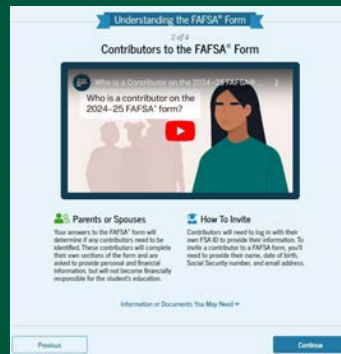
Understanding the FAFSA® Form

2 of 4

Contributors to the FAFSA® Form

Who is a Contributor on the 2024–25 FAFSA...

Who is a contributor on the 2024–25 FAFSA® form?

Parents or Spouses

Your answers to the FAFSA® form will determine if any contributors need to be identified. These contributors will complete their own sections of the form and are asked to provide personal and financial information, but will not become financially responsible for the student's education.

How To Invite

Contributors will need to log in with their own FSA ID to provide their information. To invite a contributor to a FAFSA form, you'll need to provide their name, date of birth, Social Security number, and email address.

Information or Documents You May Need

Previous

Continue